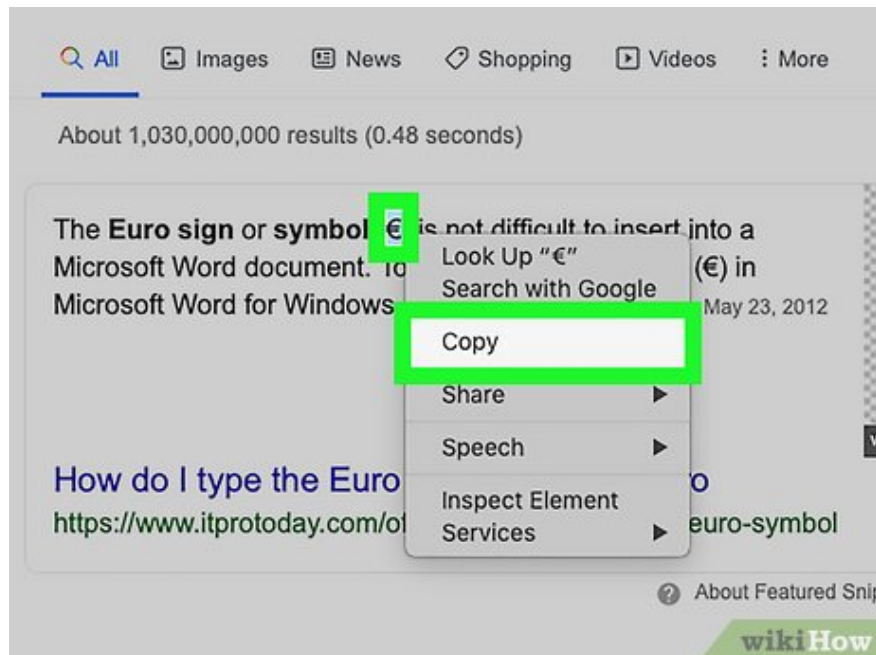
All Images News Shopping Videos More

About 1,030,000,000 results (0.48 seconds)

The **Euro sign** or **symbol** € is not difficult to insert into a Microsoft Word document. To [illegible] (€) in Microsoft Word for Windows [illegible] May 23, 2012

Look Up "€"
Search with Google
Copy
Share
Speech
Inspect Element
Services

How do I type the Euro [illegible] o
https://www.itprotoday.com/o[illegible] euro-symbol

About Featured Snip

wikiHow